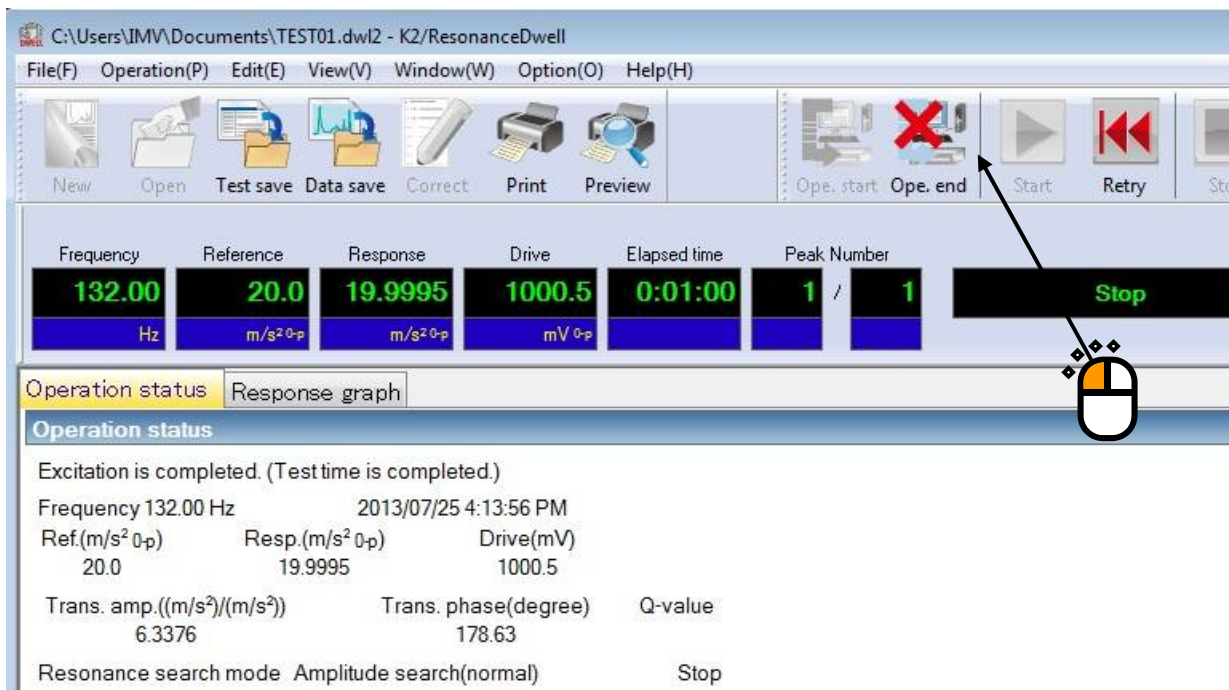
C:\Users\IMV\Documents\TEST01.dwl2 - K2/ResonanceDwell

File(F) Operation(P) Edit(E) View(V) Window(W) Option(O) Help(H)

New Open Test save Data save Correct Print Preview Ope. start Ope. end Start Retry St

Frequency 132.00 Hz
Reference 20.0 $m/s^2$ 0-p
Response 19.9995 $m/s^2$ 0-p
Drive 1000.5 mV 0-p
Elapsed time 0:01:00
Peak Number 1 / 1
Stop

Operation status Response graph

Operation status

Excitation is completed. (Test time is completed.)

Frequency 132.00 Hz 2013/07/25 4:13:56 PM
Ref.($m/s^2$ 0-p) Resp.($m/s^2$ 0-p) Drive(mV)
20.0 19.9995 1000.5

Trans. amp.(($m/s^2$)/($m/s^2$)) Trans. phase(degree) Q-value
6.3376 178.63

Resonance search mode Amplitude search(normal) Stop